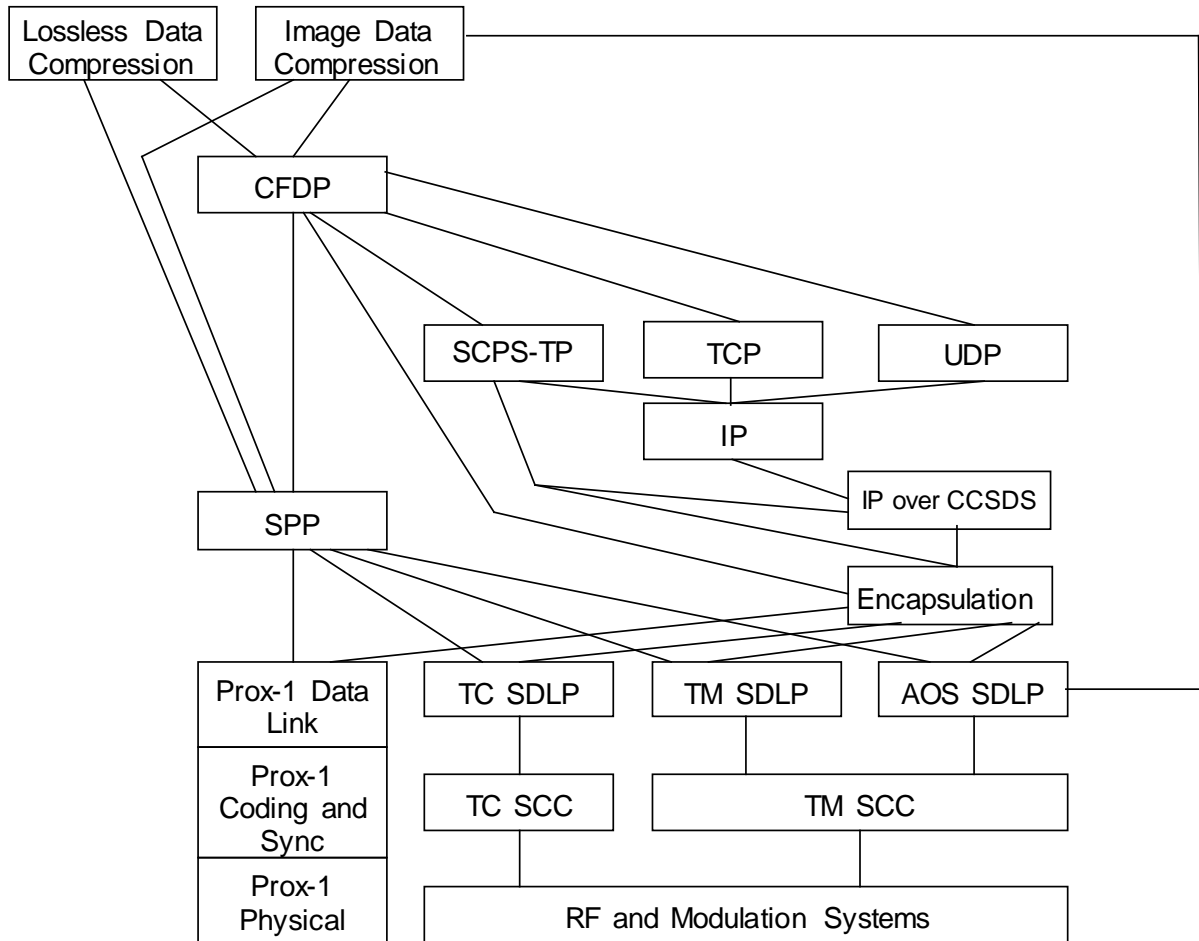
Lossless Data Compression

Image Data Compression

CFDP

SCPS-TP

TCP

UDP

IP

IP over CCSDS

SPP

Encapsulation

Prox-1 Data Link

Prox-1 Coding and Sync

Prox-1 Physical

TC SDLP

TM SDLP

AOS SDLP

TC SCC

TM SCC

RF and Modulation Systems